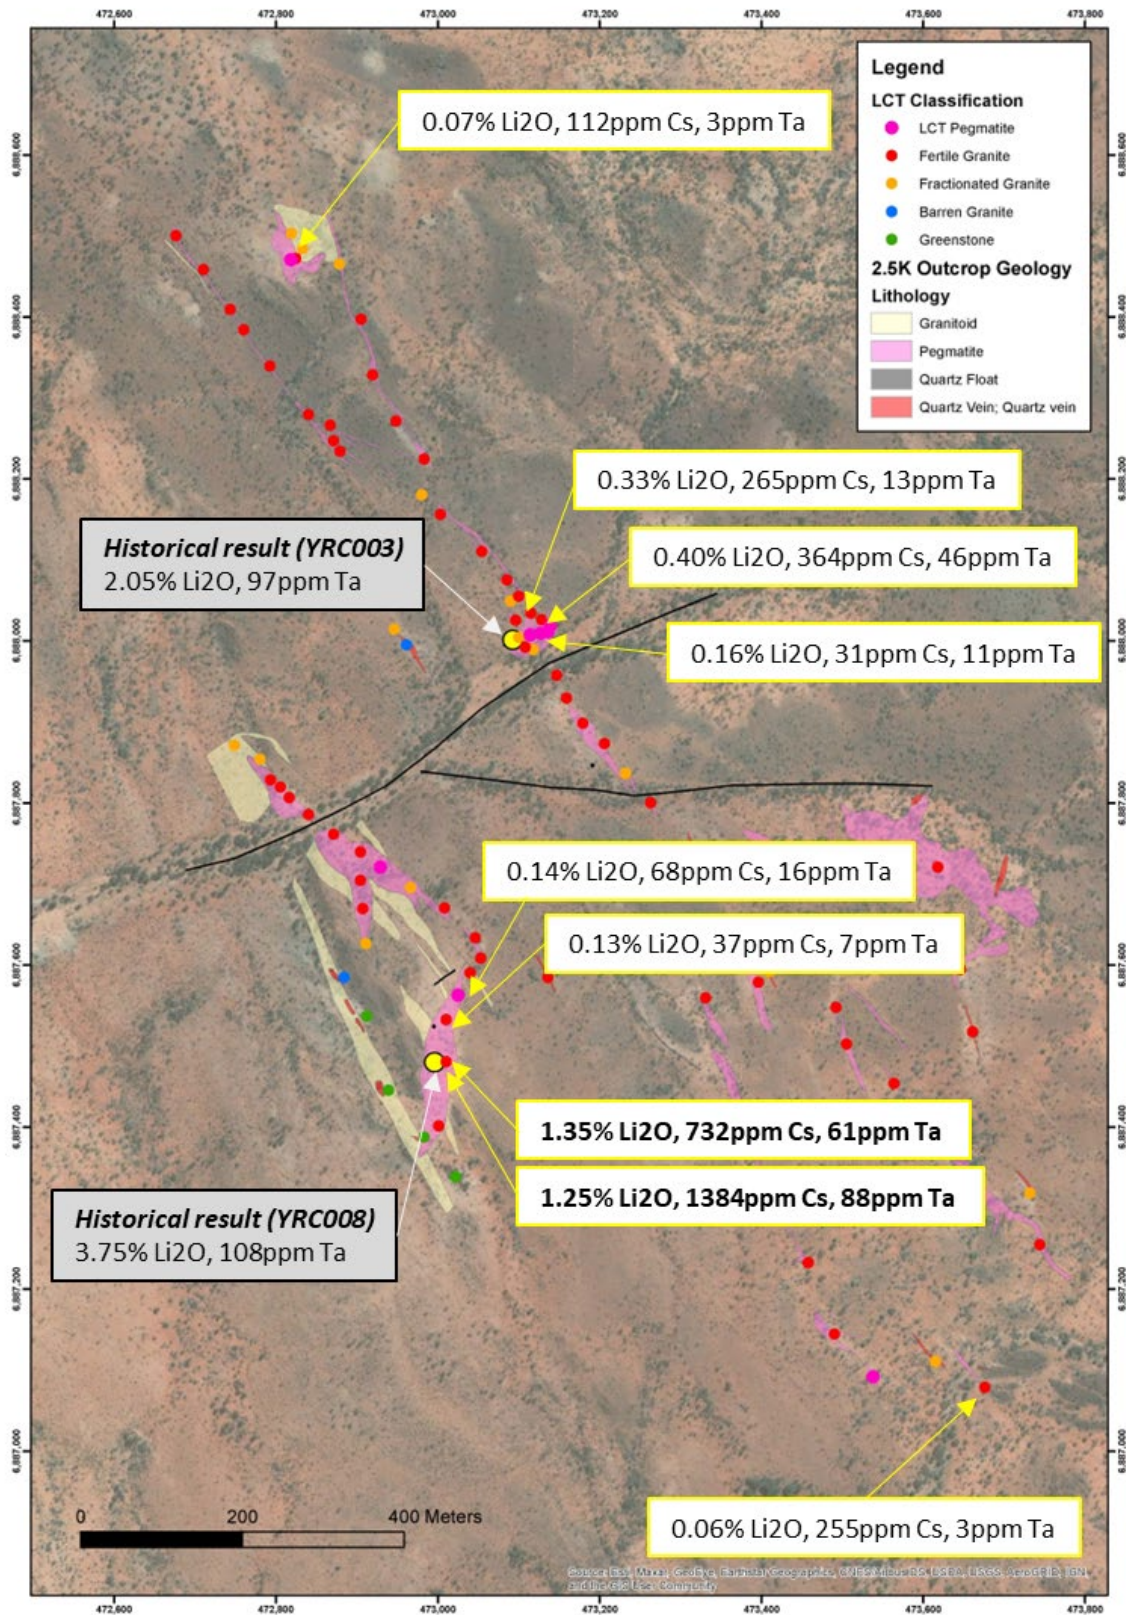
472,600 472,800 473,000 473,200 473,400 473,600 473,800

Legend
LCT Classification
LCT Pegmatite
Fertile Granite
Fractionated Granite
Barren Granite
Greenstone
2.5K Outcrop Geology
Lithology
Granitoid
Pegmatite
Quartz Float
Quartz Vein; Quartz vein

0.07% Li2O, 112ppm Cs, 3ppm Ta

0.33% Li2O, 265ppm Cs, 13ppm Ta

Historical result (YRC003)
2.05% Li2O, 97ppm Ta

0.40% Li2O, 364ppm Cs, 46ppm Ta

0.16% Li2O, 31ppm Cs, 11ppm Ta

0.14% Li2O, 68ppm Cs, 16ppm Ta

0.13% Li2O, 37ppm Cs, 7ppm Ta

1.35% Li2O, 732ppm Cs, 61ppm Ta

1.25% Li2O, 1384ppm Cs, 88ppm Ta

Historical result (YRC008)
3.75% Li2O, 108ppm Ta

0.06% Li2O, 255ppm Cs, 3ppm Ta

0 200 400 Meters

6,888,600 6,888,400 6,888,200 6,888,000 6,887,800 6,887,600 6,887,400 6,887,200 6,887,000

Source: Esri, Maxar, GeoEye, Earthstar Geographics, CNES/Airbus DS, USDA, USGS, AeroGRID, IGN, and the GIS User Community

472,600 472,800 473,000 473,200 473,400 473,600 473,800